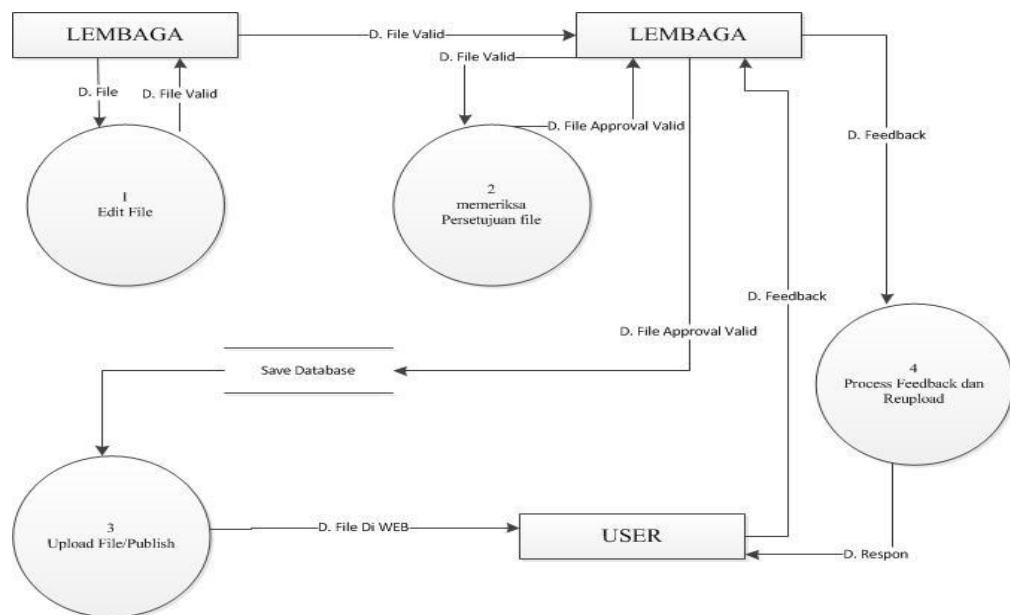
LEMBAGA

D. File Valid

LEMBAGA

D. File Valid

D. File

D. File Valid

D. File Approval Valid

D. Feedback

1
Edit File

2
memeriksa
Persetujuan file

D. Feedback

D. File Approval Valid

Save Database

4
Process Feedback dan Reupload

3
Upload File/Publish

D. File Di WEB

USER

D. Respon